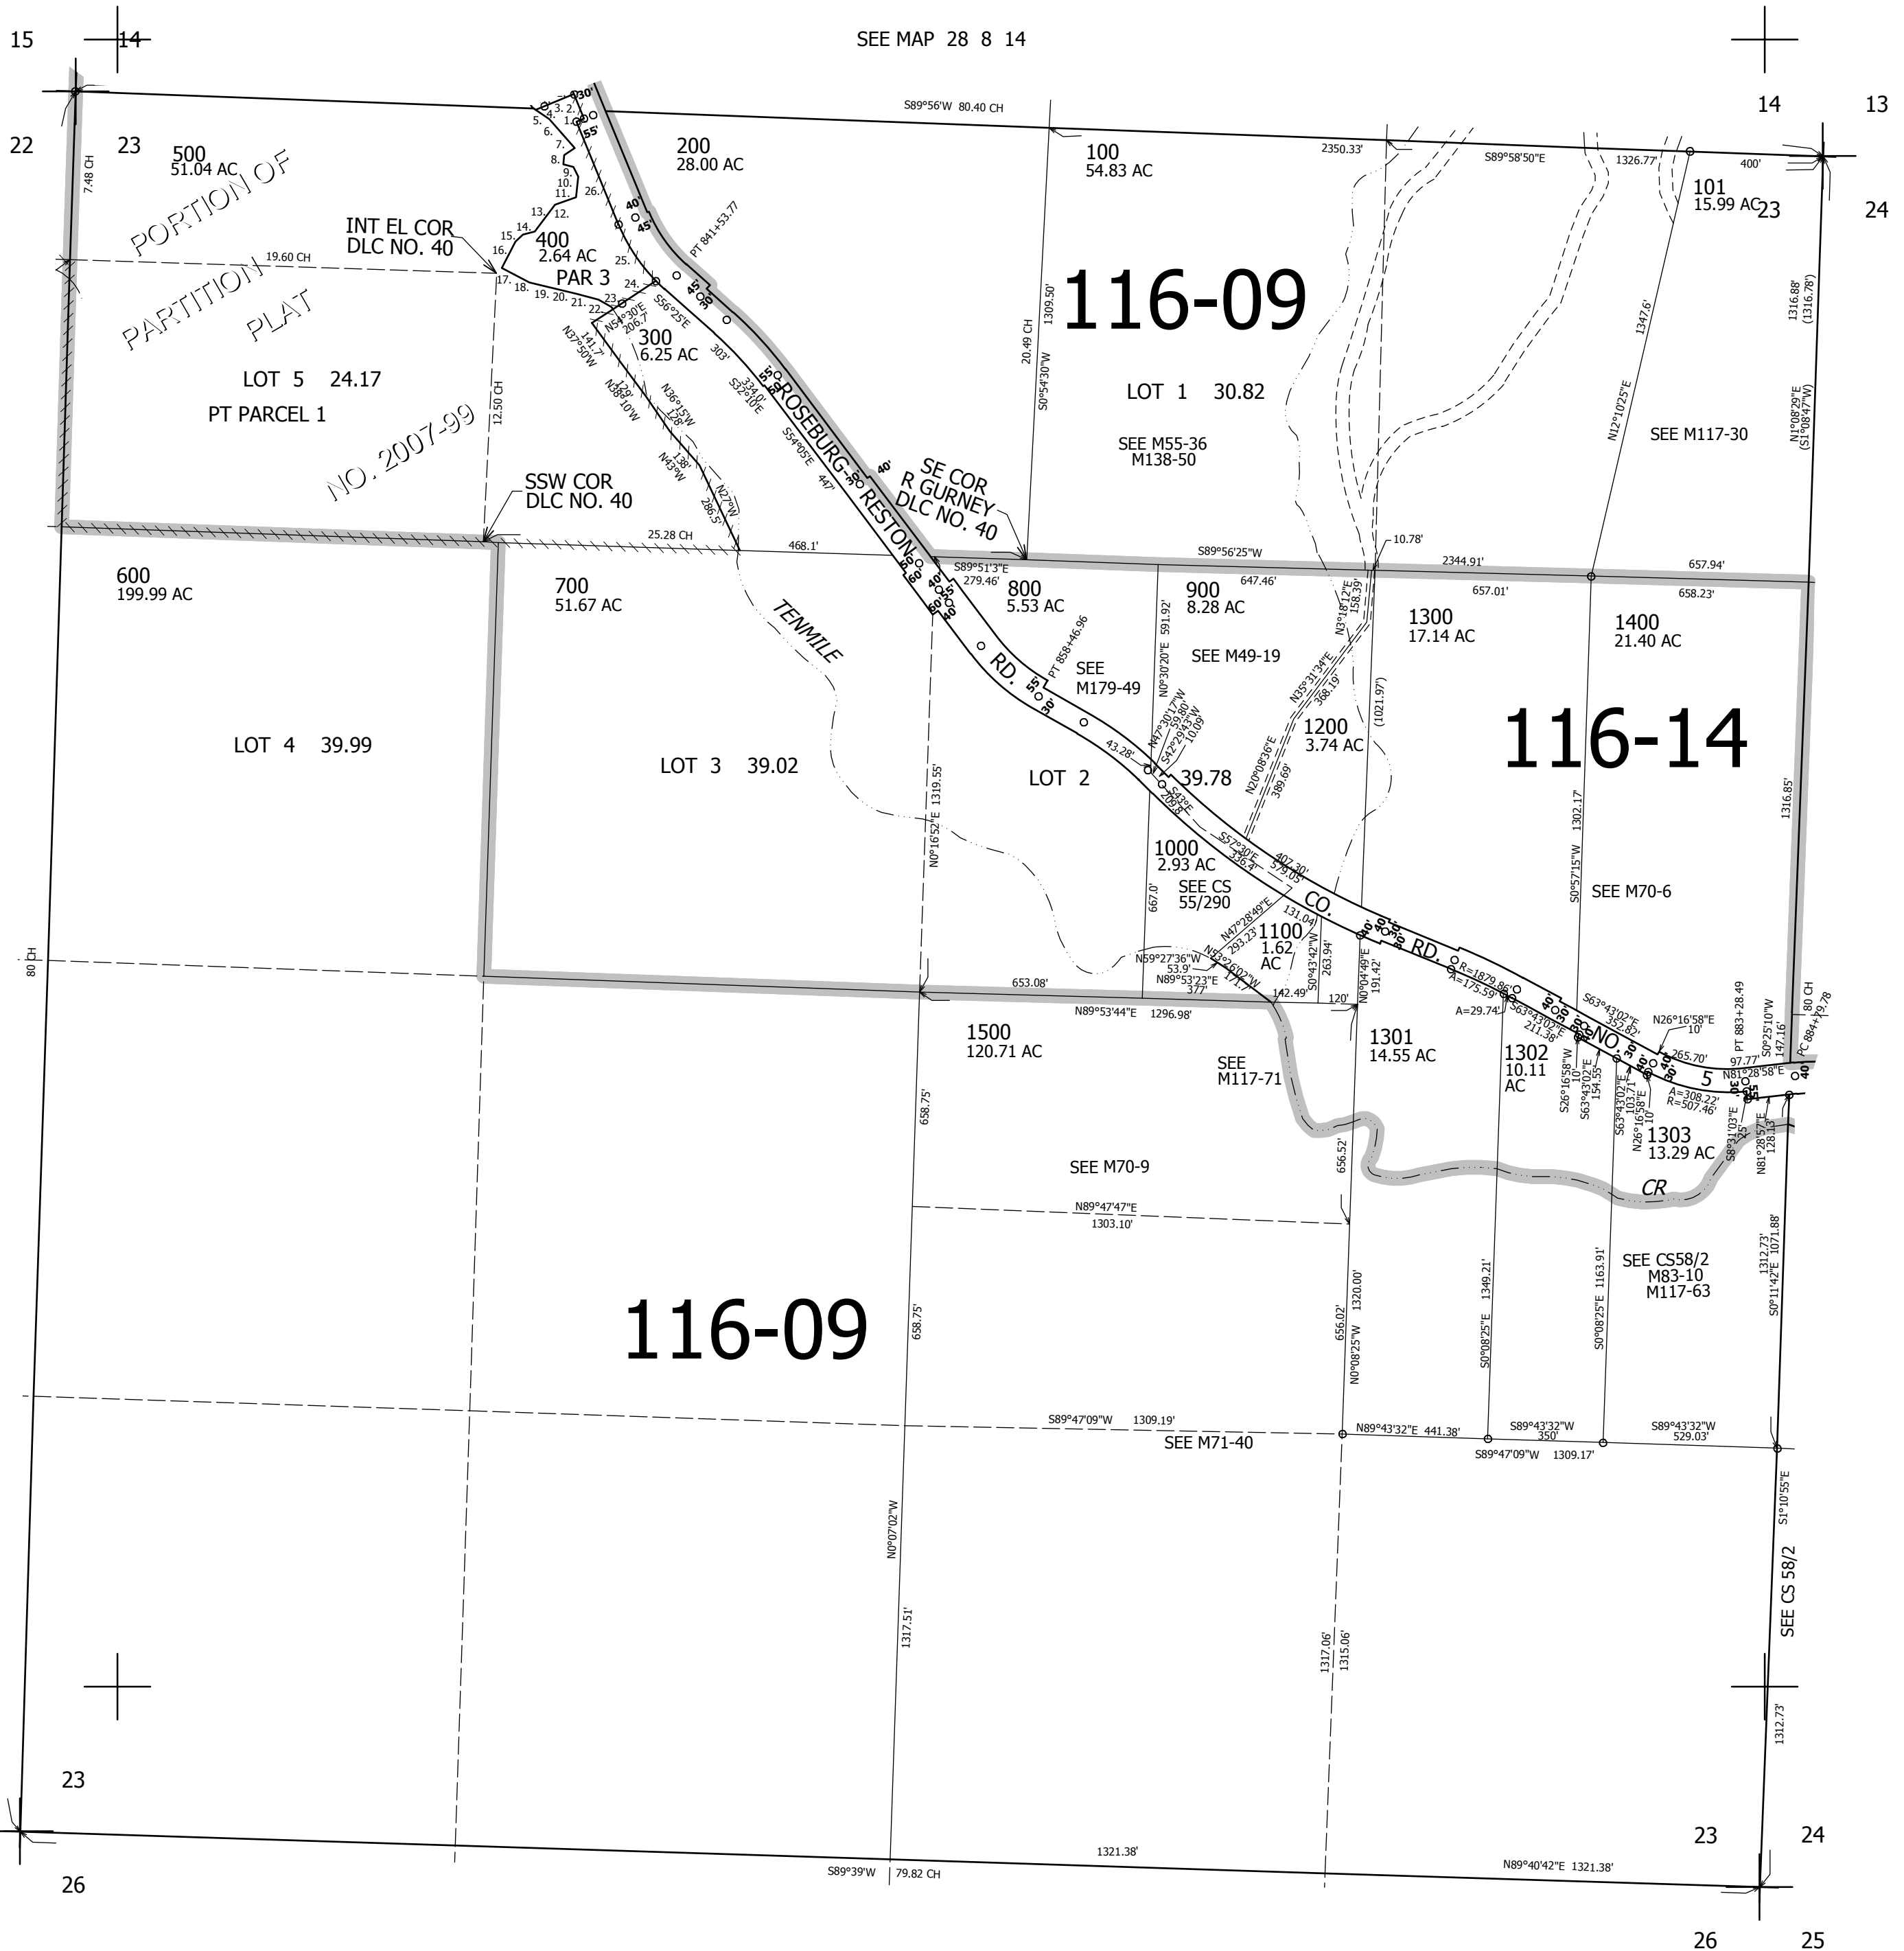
15 14 SEE MAP 28 8 14

14 13

22 23 24

S89°56'W 80.40 CH

500
51.04 AC

PORTION OF PARTITION PLAT NO. 2007-99

7.48 CH

19.60 CH

INT EL COR
DLC NO. 40

400
2.64 AC
PAR 3

300
6.25 AC

200
28.00 AC

PT 841+53.77

100
54.83 AC

2350.33'

S89°58'50"E

1326.77'

400'

101
15.99 AC

116-09

20.49 CH

1309.50'

S0°54'30"W

LOT 1 30.82

SEE M55-36
M138-50

1347.6'

N12°10'25"E

SEE M117-30

1316.88'
(1316.78')

N1°08'29"E
(S1°08'47"W)

LOT 5 24.17
PT PARCEL 1

12.50 CH

SSW COR
DLC NO. 40

ROSEBURG-RESTON CO. RD. NO. 5

SE COR
R GURNEY
DLC NO. 40

25.28 CH

468.1'

S89°56'25"W

10.78'

2344.91'

657.94'

600
199.99 AC

700
51.67 AC

TENMILE

S89°51'3"E
279.46'

800
5.53 AC

900
8.28 AC

647.46'

657.01'

658.23'

1300
17.14 AC

1400
21.40 AC

SEE M179-49

SEE M49-19

PT 858+46.96

1200
3.74 AC

(1021.97')

116-14

LOT 4 39.99

LOT 3 39.02

LOT 2

39.78

1302.17'

S0°57'15"W

1316.85'

N0°16'52"E 1319.55'

1000
2.93 AC

SEE CS
55/290

SEE M70-6

667.0'

1100
1.62
AC

80 CH

653.08'

N89°53'44"E 1296.98'

142.49'

120'

191.42'

R=1879.86'

A=175.59'

A=29.74'

S63°43'02"E

N26°16'58"E
10'

PT 883+28.49

80 CH

PC 884+19.78

1500
120.71 AC

SEE
M117-71

1301
14.55 AC

1302
10.11
AC

1303
13.29 AC

A=308.22'
R=507.46'

SEE M70-9

658.75'

N89°47'47"E
1303.10'

656.52'

CR

SEE CS58/2
M83-10
M117-63

116-09

658.75'

656.02'

1320.00'

N0°08'25"W

S0°08'25"E 1349.21'

S0°08'25"E 1163.91'

1312.73'

S0°11'42"E 1071.88'

S89°47'09"W 1309.19'

SEE M71-40

N89°43'32"E 441.38'

S89°43'32"W
350'

S89°43'32"W
529.03'

S89°47'09"W 1309.17'

S1°10'55"E

N0°07'02"W

1317.51'

1317.06'
1315.06'

SEE CS 58/2

1312.73'

23

23 24

26

1321.38'

S89°39'W 79.82 CH

N89°40'42"E 1321.38'

26 25